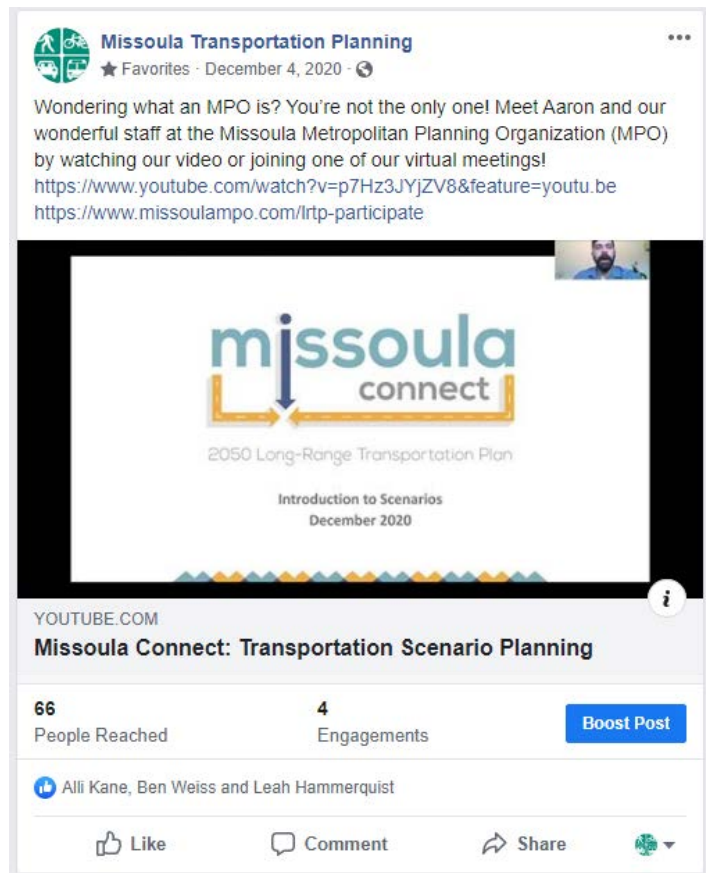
Missoula Transportation Planning
Favorites · December 4, 2020 ·

Wondering what an MPO is? You're not the only one! Meet Aaron and our wonderful staff at the Missoula Metropolitan Planning Organization (MPO) by watching our video or joining one of our virtual meetings!
https://www.youtube.com/watch?v=p7Hz3JYjZV8&feature=youtu.be
https://www.missoulampo.com/lrtp-participate

missoula
connect
2050 Long-Range Transportation Plan
Introduction to Scenarios
December 2020

i

YOUTUBE.COM
Missoula Connect: Transportation Scenario Planning

66
People Reached

4
Engagements

Boost Post

Alli Kane, Ben Weiss and Leah Hammerquist

Like
Comment
Share